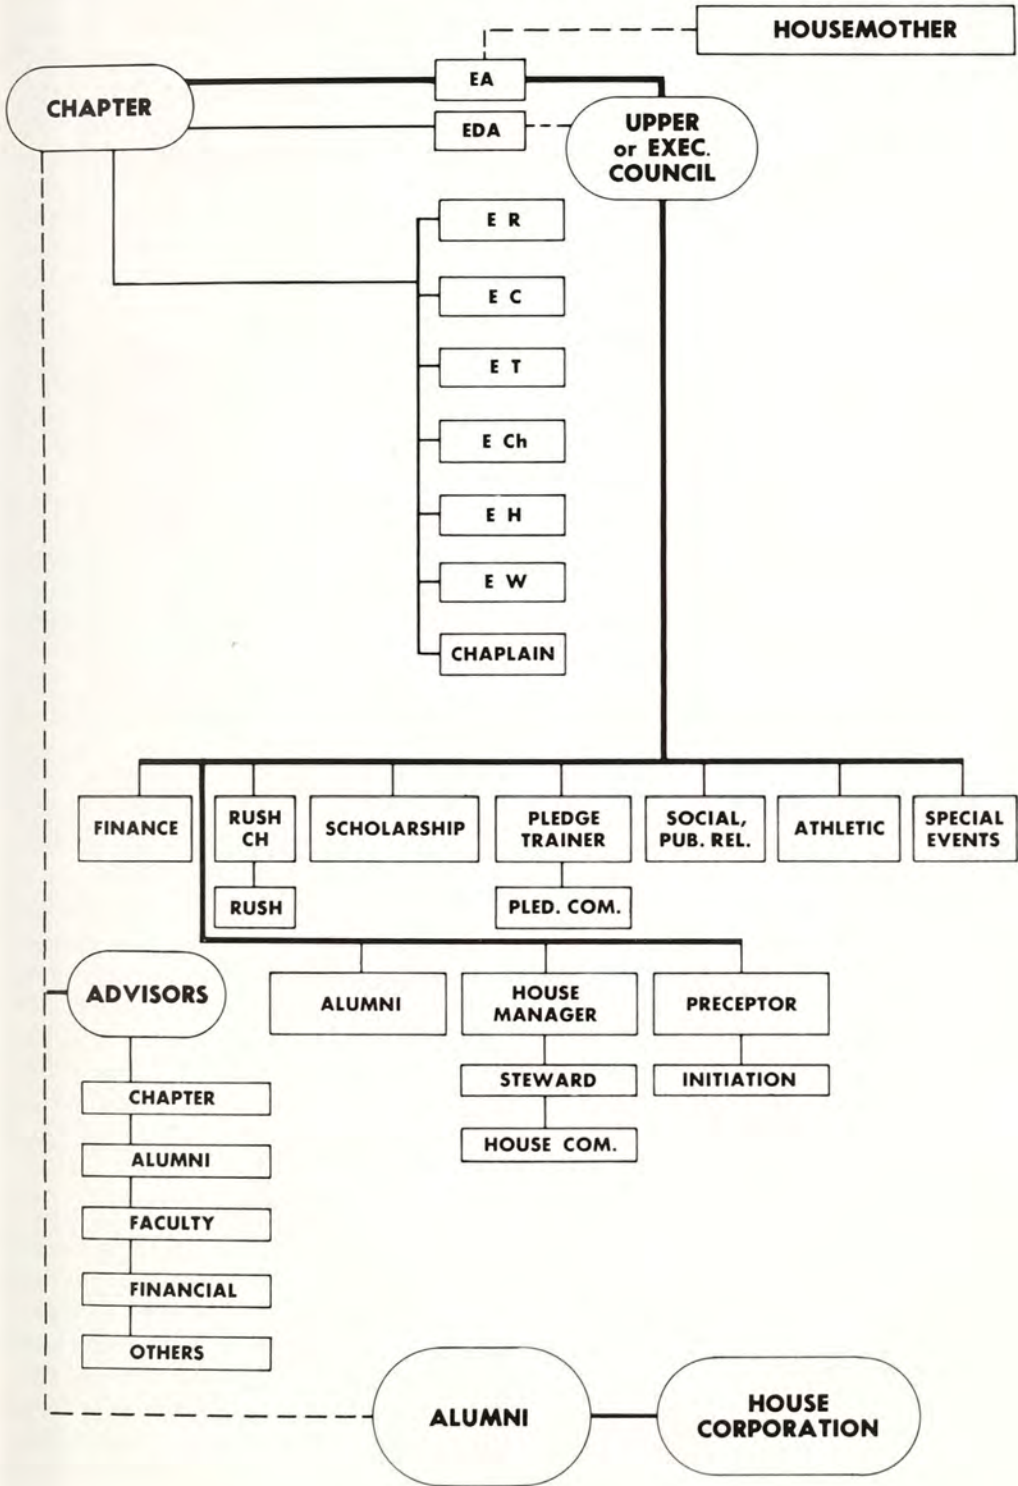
HOUSEMOTHER

CHAPTER

EA

EDA

UPPER or EXEC. COUNCIL

E R

E C

E T

E Ch

E H

E W

CHAPLAIN

FINANCE

RUSH CH

RUSH

SCHOLARSHIP

PLEDGE TRAINER

PLED. COM.

SOCIAL, PUB. REL.

ATHLETIC

SPECIAL EVENTS

ADVISORS

ALUMNI

HOUSE MANAGER

STEWARD

HOUSE COM.

PRECEPTOR

INITIATION

CHAPTER

ALUMNI

FACULTY

FINANCIAL

OTHERS

ALUMNI

HOUSE CORPORATION